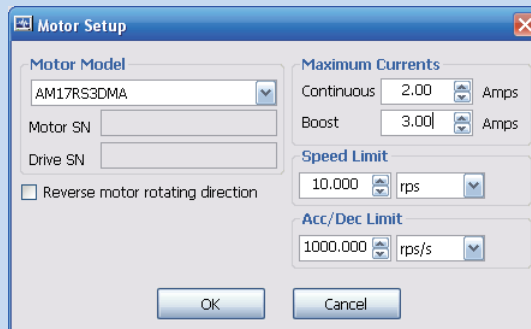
Motor Setup

Motor Model
AM17RS3DMA
Motor SN
Drive SN
Reverse motor rotating direction

Maximum Currents
Continuous 2.00 Amps
Boost 3.00 Amps

Speed Limit
10.000 rps

Acc/Dec Limit
1000.000 rps/s

OK
Cancel